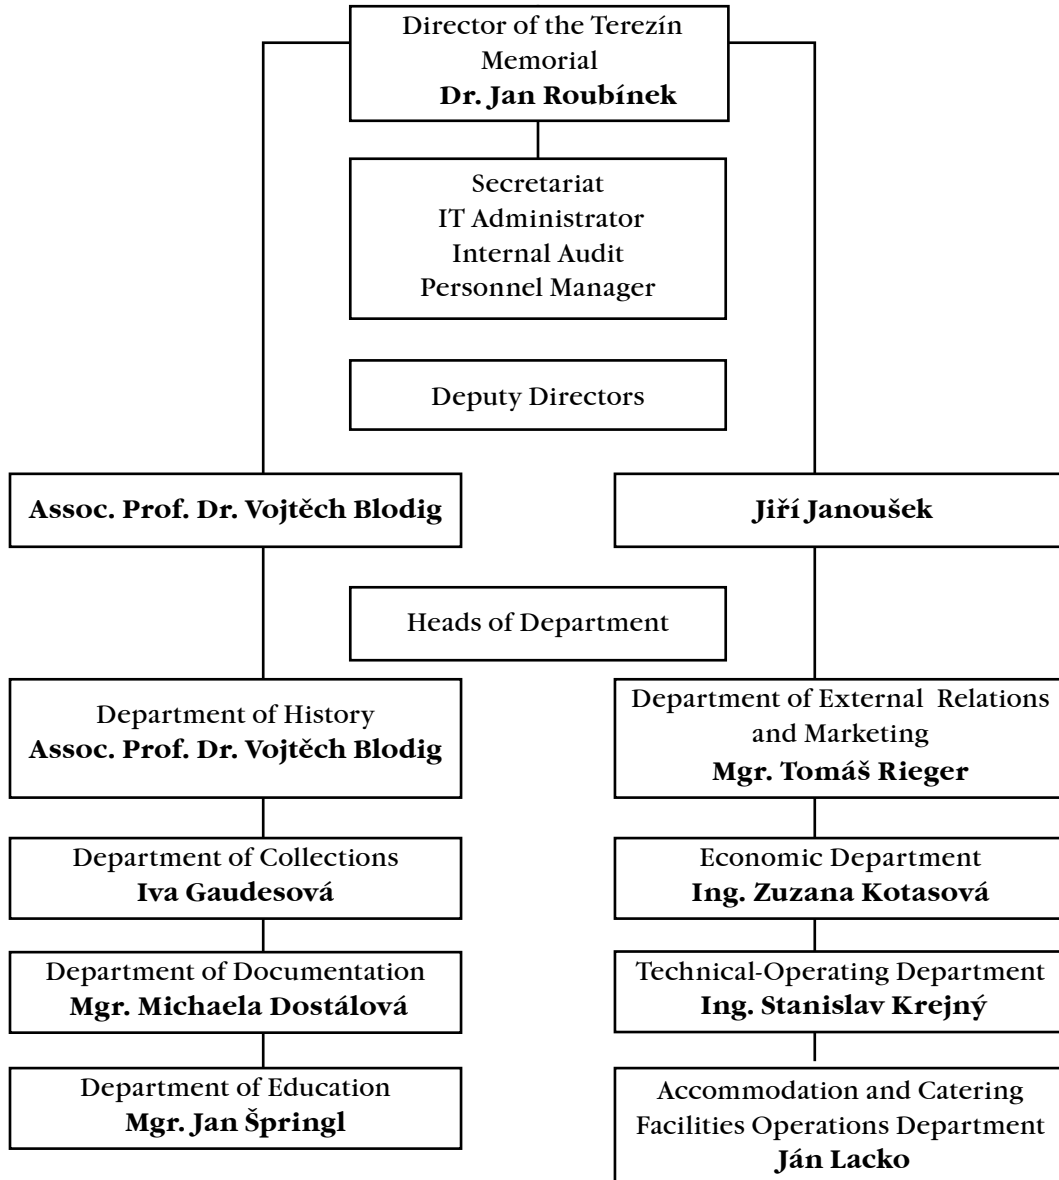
Director of the Terezín Memorial
**Dr. Jan Roubínek**

Secretariat
IT Administrator
Internal Audit
Personnel Manager

Deputy Directors

**Assoc. Prof. Dr. Vojtěch Blodig**

**Jiří Janoušek**

Heads of Department

Department of History
**Assoc. Prof. Dr. Vojtěch Blodig**

Department of Collections
**Iva Gaudesová**

Department of Documentation
**Mgr. Michaela Dostálová**

Department of Education
**Mgr. Jan Špringl**

Department of External Relations and Marketing
**Mgr. Tomáš Rieger**

Economic Department
**Ing. Zuzana Kotasová**

Technical-Operating Department
**Ing. Stanislav Krejný**

Accommodation and Catering Facilities Operations Department
**Ján Lacko**